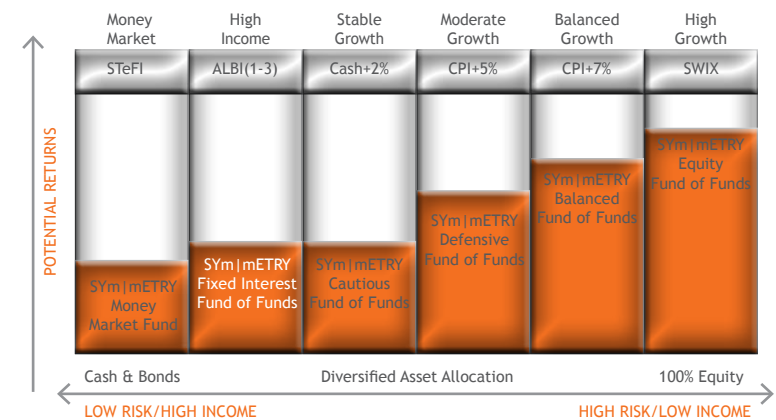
| Money Market | High Income | Stable Growth | Moderate Growth | Balanced Growth | High Growth |
|---|---|---|---|---|---|
| STeFI | ALBI(1-3) | Cash+2% | CPI+5% | CPI+7% | SWIX |
| SYm\|mETRY Money Market Fund | SYm\|mETRY Fixed Interest Fund of Funds | SYm\|mETRY Cautious Fund of Funds | SYm\|mETRY Defensive Fund of Funds | SYm\|mETRY Balanced Fund of Funds | SYm\|mETRY Equity Fund of Funds |

POTENTIAL RETURNS

Cash & Bonds

Diversified Asset Allocation

100% Equity

LOW RISK/HIGH INCOME

HIGH RISK/LOW INCOME